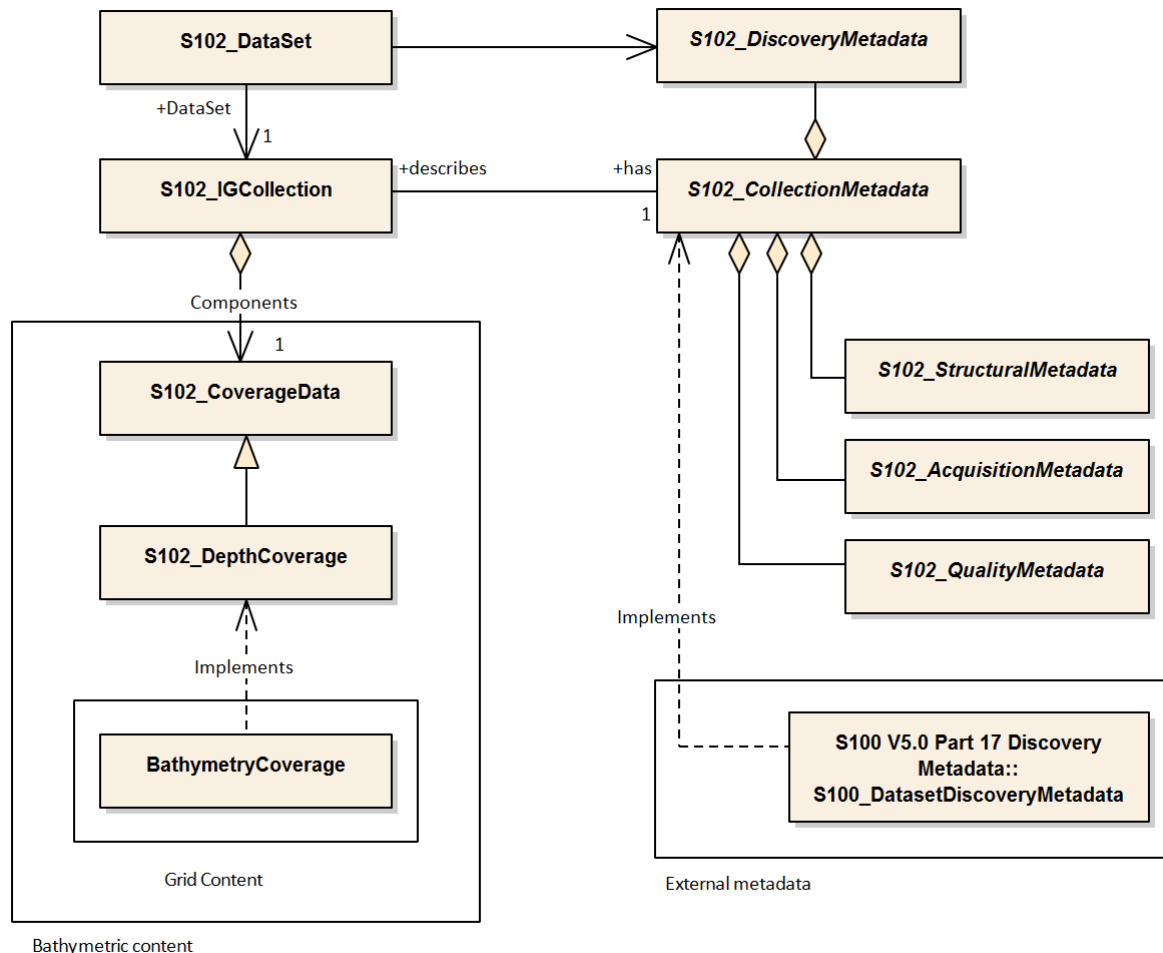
S102_DataSet

S102_DiscoveryMetadata

+DataSet

1

S102_IGCollection

+describes

+has

1

S102_CollectionMetadata

Components

1

S102_CoverageData

S102_StructuralMetadata

S102_AcquisitionMetadata

S102_DepthCoverage

S102_QualityMetadata

Implements

Implements

BathymetryCoverage

S100 V5.0 Part 17 Discovery Metadata:: S100_DatasetDiscoveryMetadata

Grid Content

External metadata

Bathymetric content